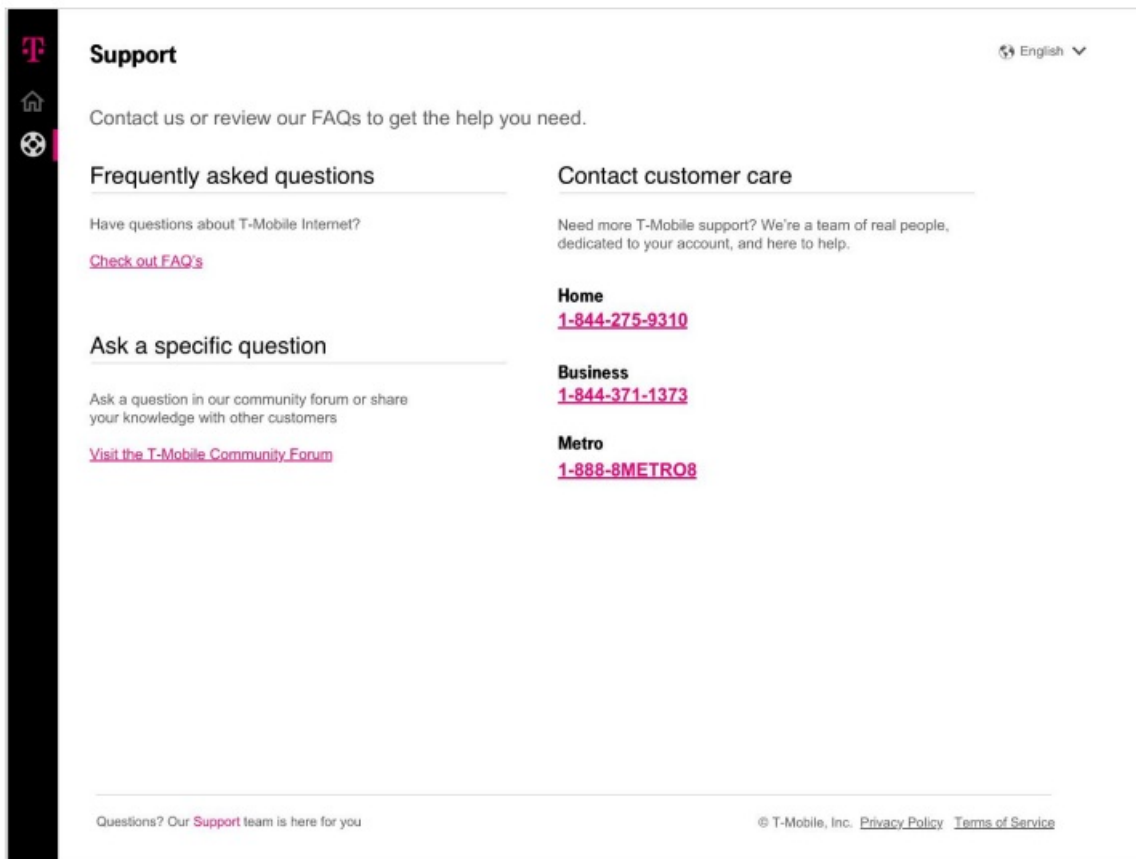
T

Support

English

Contact us or review our FAQs to get the help you need.

Frequently asked questions

Have questions about T-Mobile Internet?

Check out FAQ's

Ask a specific question

Ask a question in our community forum or share your knowledge with other customers

Visit the T-Mobile Community Forum

Contact customer care

Need more T-Mobile support? We're a team of real people, dedicated to your account, and here to help.

Home
1-844-275-9310

Business
1-844-371-1373

Metro
1-888-8METRO8

Questions? Our Support team is here for you

© T-Mobile, Inc. Privacy Policy Terms of Service